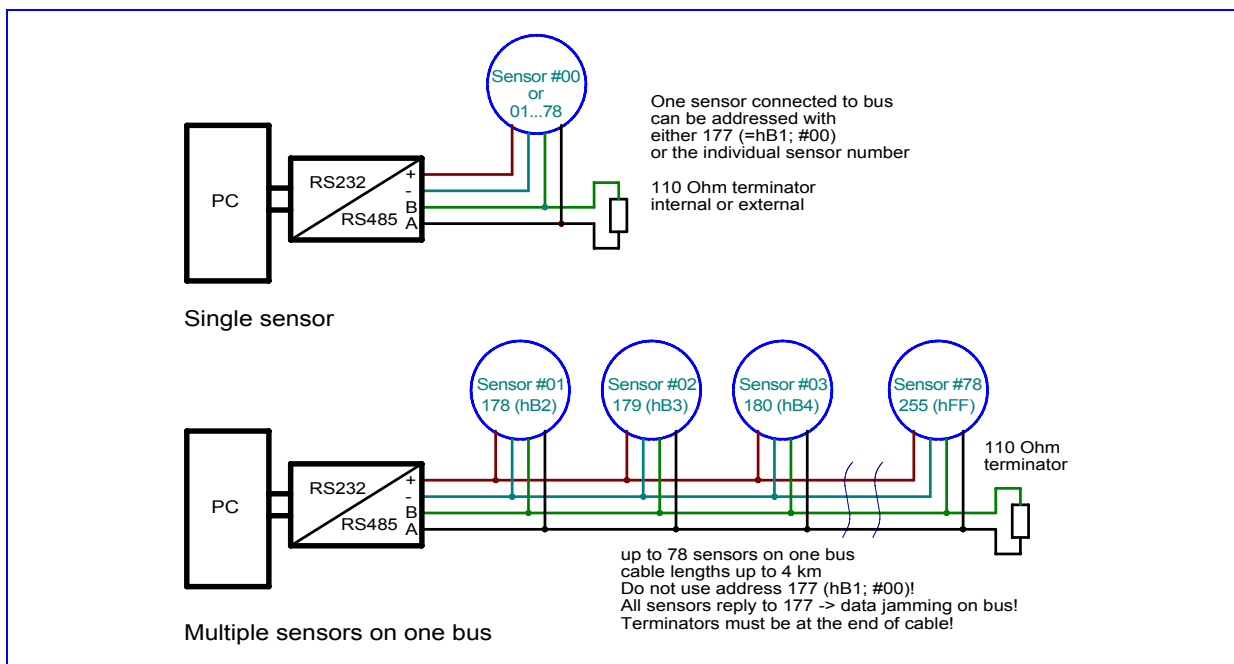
Sensor #00
or
01...78

One sensor connected to bus can be addressed with either 177 (=hB1; #00) or the individual sensor number

PC

RS232

RS485

+
-
B
A

110 Ohm terminator internal or external

Single sensor

Sensor #01
178 (hB2)

Sensor #02
179 (hB3)

Sensor #03
180 (hB4)

Sensor #78
255 (hFF)

110 Ohm terminator

PC

RS232

RS485

+
-
B
A

up to 78 sensors on one bus
cable lengths up to 4 km
Do not use address 177 (hB1; #00)!
All sensors reply to 177 -> data jamming on bus!
Terminators must be at the end of cable!

Multiple sensors on one bus